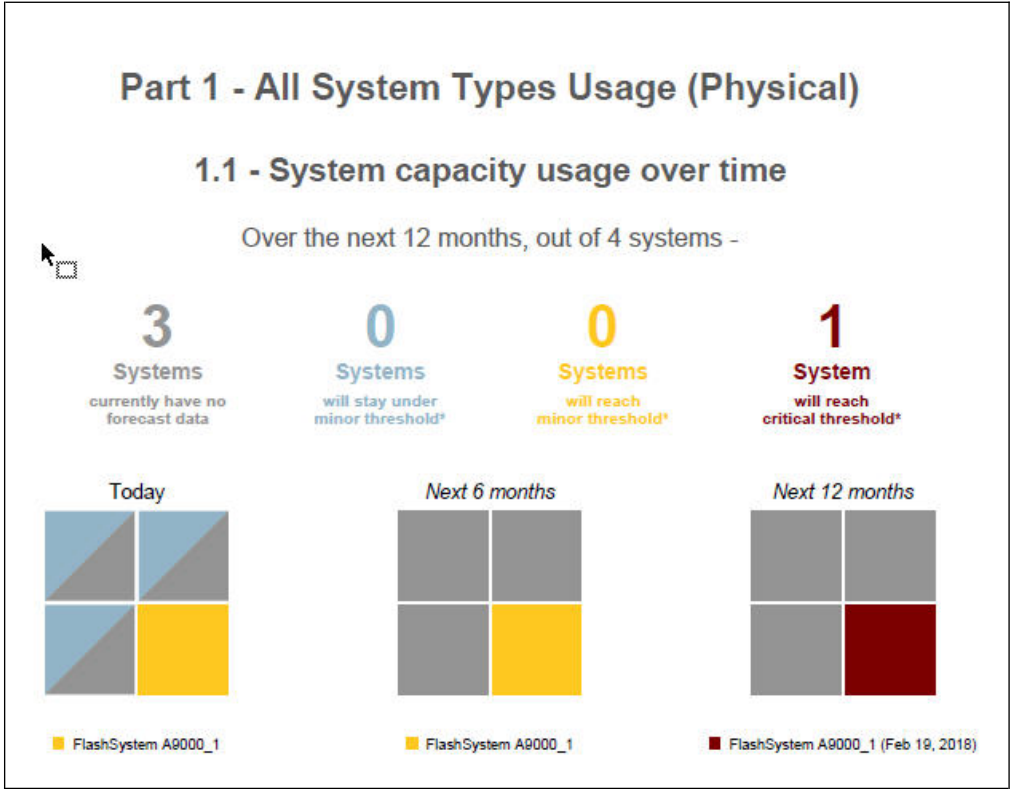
Part 1 - All System Types Usage (Physical)

1.1 - System capacity usage over time

Over the next 12 months, out of 4 systems -

3
Systems
currently have no forecast data

0
Systems
will stay under minor threshold*

0
Systems
will reach minor threshold*

1
System
will reach critical threshold*

Today

Next 6 months

Next 12 months

FlashSystem A9000_1

FlashSystem A9000_1

FlashSystem A9000_1 (Feb 19, 2018)